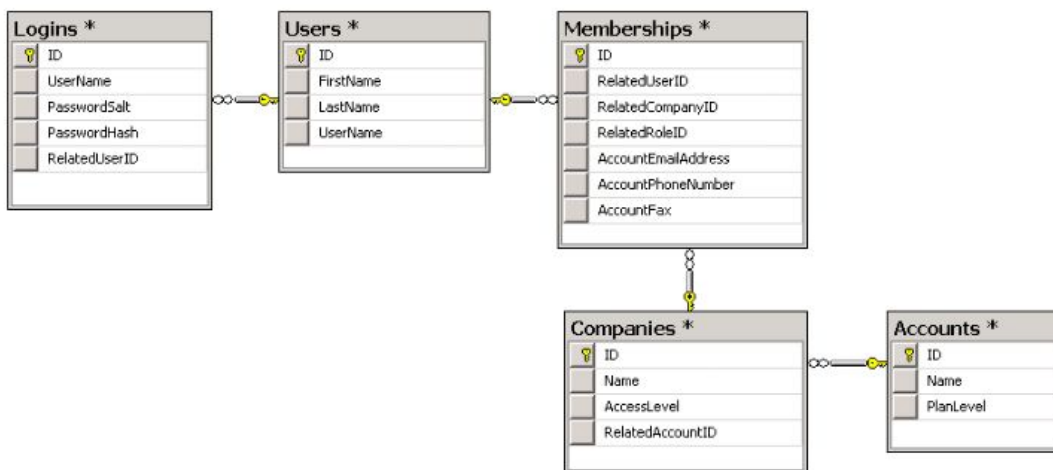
Logins *
ID
UserName
PasswordSalt
PasswordHash
RelatedUserID

Users *
ID
FirstName
LastName
UserName

Memberships *
ID
RelatedUserID
RelatedCompanyID
RelatedRoleID
AccountEmailAddress
AccountPhoneNumber
AccountFax

Companies *
ID
Name
AccessLevel
RelatedAccountID

Accounts *
ID
Name
PlanLevel